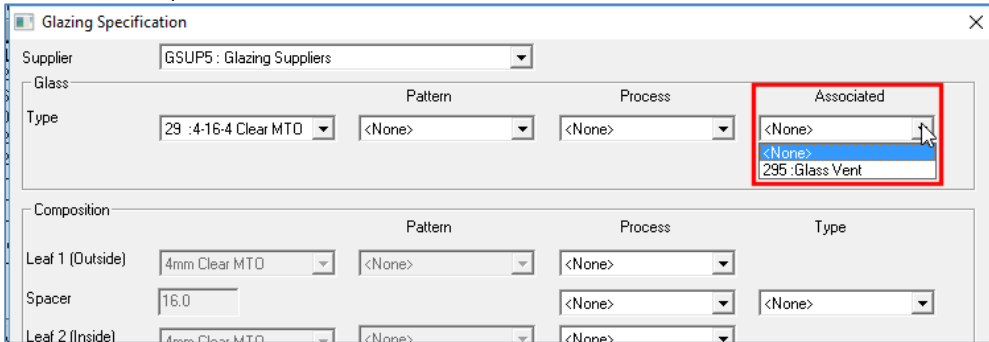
Glazing Specification

Supplier GSUP5 : Glazing Suppliers

Glass

Pattern Process Associated

Type 29 :4-16-4 Clear MTO <None> <None> <None>

<None>
295 :Glass Vent

Composition

Pattern Process Type

Leaf 1 (Outside) 4mm Clear MTO <None> <None>

Spacer 16.0 <None> <None>

Leaf 2 (Inside) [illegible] <None> <None>